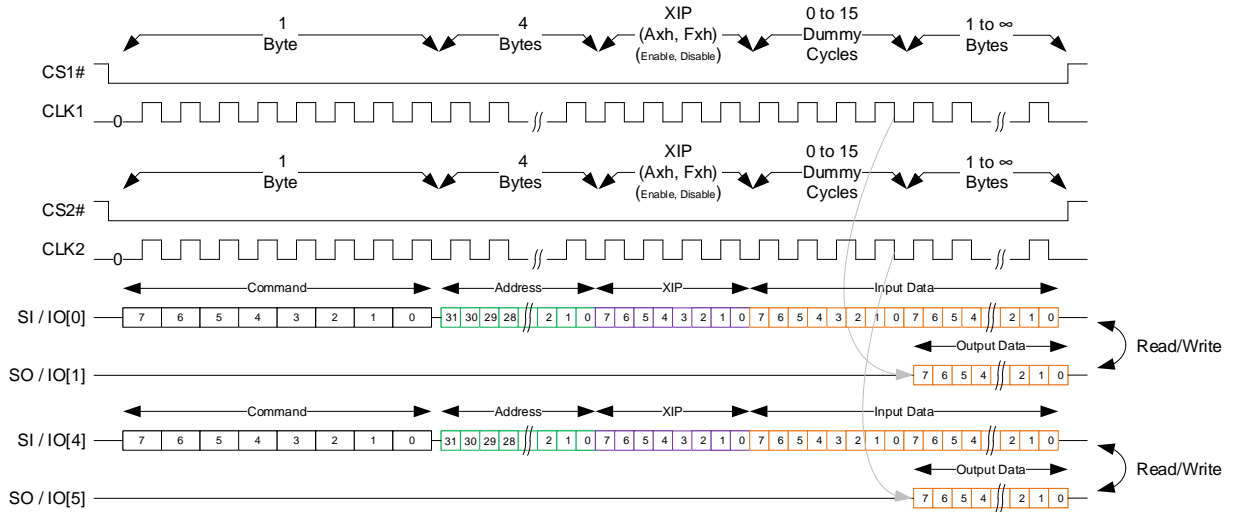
1 Byte

4 Bytes

XIP (Axh, Fxh) (Enable, Disable)

0 to 15 Dummy Cycles

1 to ∞ Bytes

CS1#

CLK1

0

1 Byte

4 Bytes

XIP (Axh, Fxh) (Enable, Disable)

0 to 15 Dummy Cycles

1 to ∞ Bytes

CS2#

CLK2

0

Command

Address

XIP

Input Data

SI / IO[0]

7 6 5 4 3 2 1 0 31 30 29 28 2 1 0 7 6 5 4 3 2 1 0 7 6 5 4 3 2 1 0 7 6 5 4 2 1 0

Output Data

Read/Write

SO / IO[1]

7 6 5 4 2 1 0

Command

Address

XIP

Input Data

SI / IO[4]

7 6 5 4 3 2 1 0 31 30 29 28 2 1 0 7 6 5 4 3 2 1 0 7 6 5 4 3 2 1 0 7 6 5 4 2 1 0

Output Data

Read/Write

SO / IO[5]

7 6 5 4 2 1 0